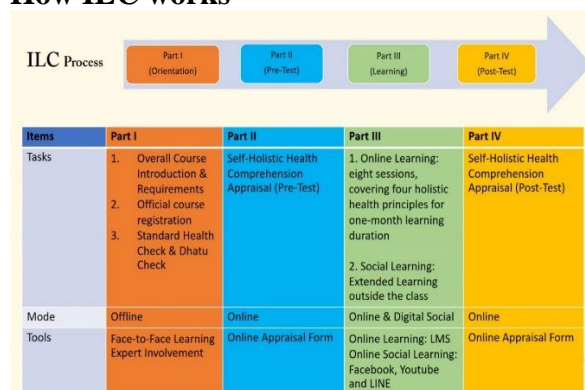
How ILC works

ILC Process

Part I (Orientation)

Part II (Pre-Test)

Part III (Learning)

Part IV (Post-Test)

| Items | Part I | Part II | Part III | Part IV |
|---|---|---|---|---|
| Tasks | 1. Overall Course Introduction & Requirements 2. Official course registration 3. Standard Health Check & Dhatu Check | Self-Holistic Health Comprehension Appraisal (Pre-Test) | 1. Online Learning: eight sessions, covering four holistic health principles for one-month learning duration 2. Social Learning: Extended Learning outside the class | Self-Holistic Health Comprehension Appraisal (Post-Test) |
| Mode | Offline | Online | Online & Digital Social | Online |
| Tools | Face-to-Face Learning Expert Involvement | Online Appraisal Form | Online Learning: LMS Online Social Learning: Facebook, Youtube and LINE | Online Appraisal Form |